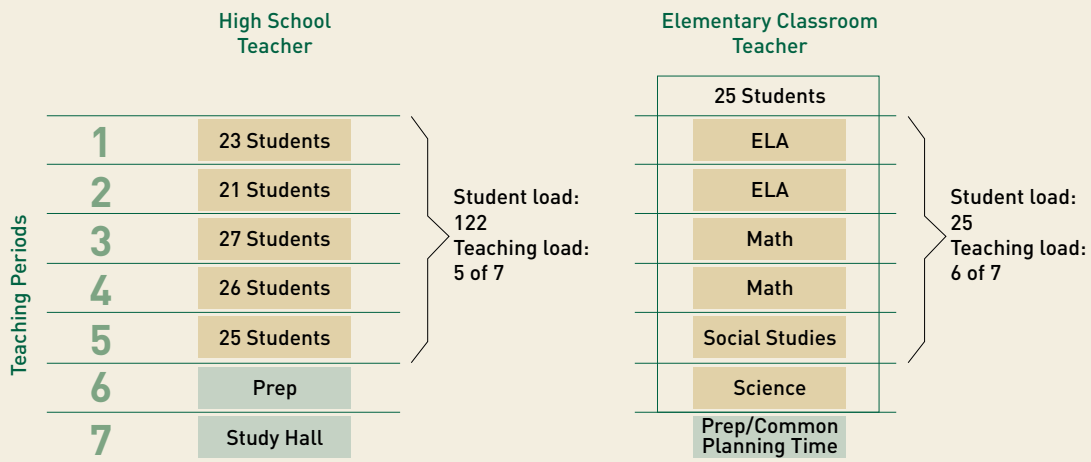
High School Teacher

Teaching Periods

| | |
|---|---|
| 1 | 23 Students |
| 2 | 21 Students |
| 3 | 27 Students |
| 4 | 26 Students |
| 5 | 25 Students |
| 6 | Prep |
| 7 | Study Hall |

Student load: 122
Teaching load: 5 of 7

Elementary Classroom Teacher

25 Students

| |
|---|
| ELA |
| ELA |
| Math |
| Math |
| Social Studies |
| Science |
| Prep/Common Planning Time |

Student load: 25
Teaching load: 6 of 7